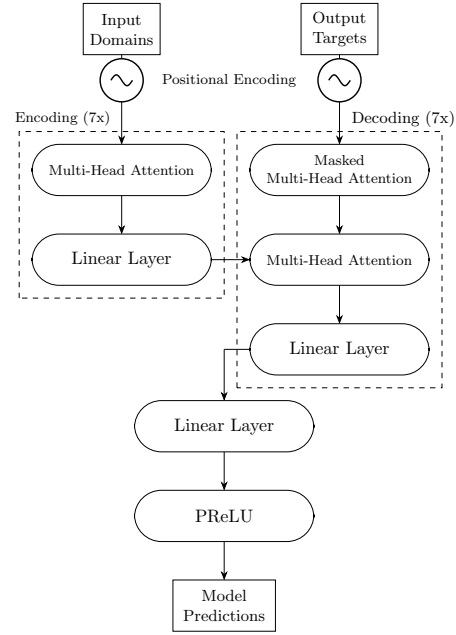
Input Domains

Output Targets

Positional Encoding

Encoding (7x)

Decoding (7x)

Multi-Head Attention

Masked Multi-Head Attention

Linear Layer

Multi-Head Attention

Linear Layer

Linear Layer

PReLU

Model Predictions